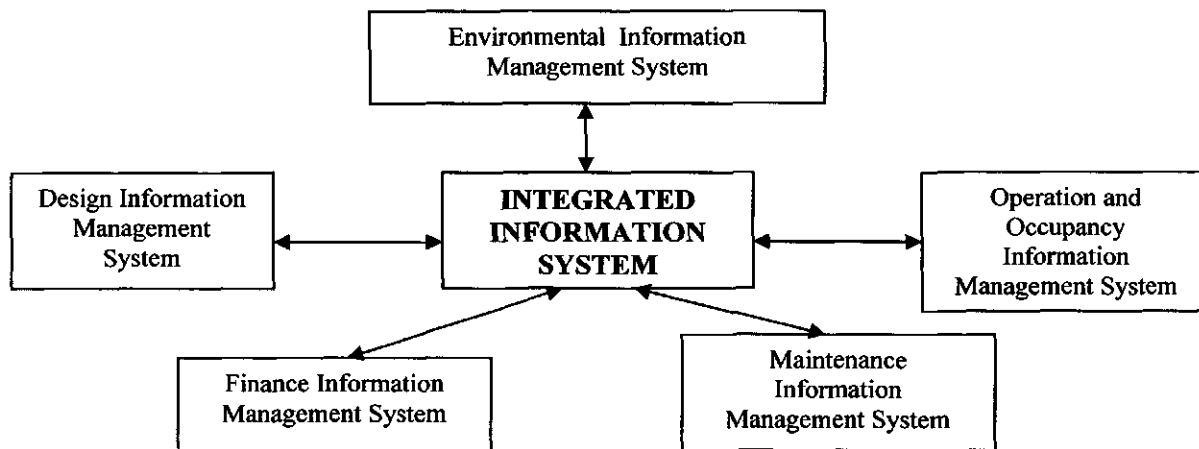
Environmental Information Management System

Design Information Management System

INTEGRATED INFORMATION SYSTEM

Operation and Occupancy Information Management System

Finance Information Management System

Maintenance Information Management System